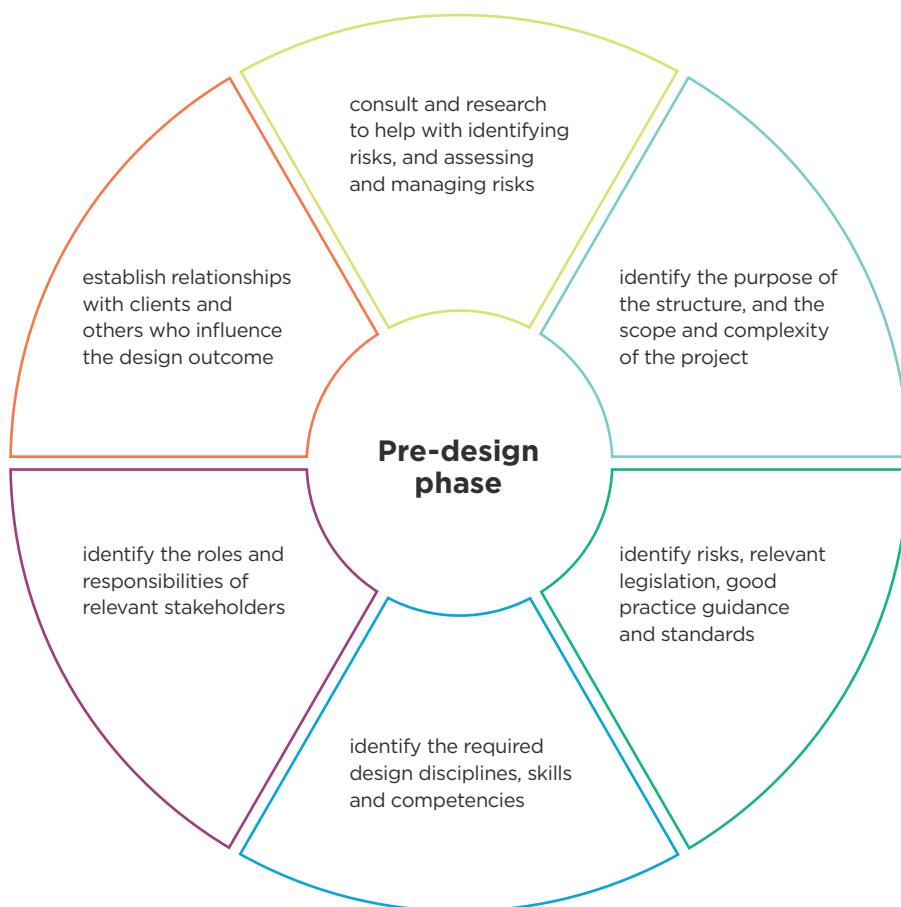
Pre-design phase

consult and research to help with identifying risks, and assessing and managing risks

identify the purpose of the structure, and the scope and complexity of the project

identify risks, relevant legislation, good practice guidance and standards

identify the required design disciplines, skills and competencies

identify the roles and responsibilities of relevant stakeholders

establish relationships with clients and others who influence the design outcome